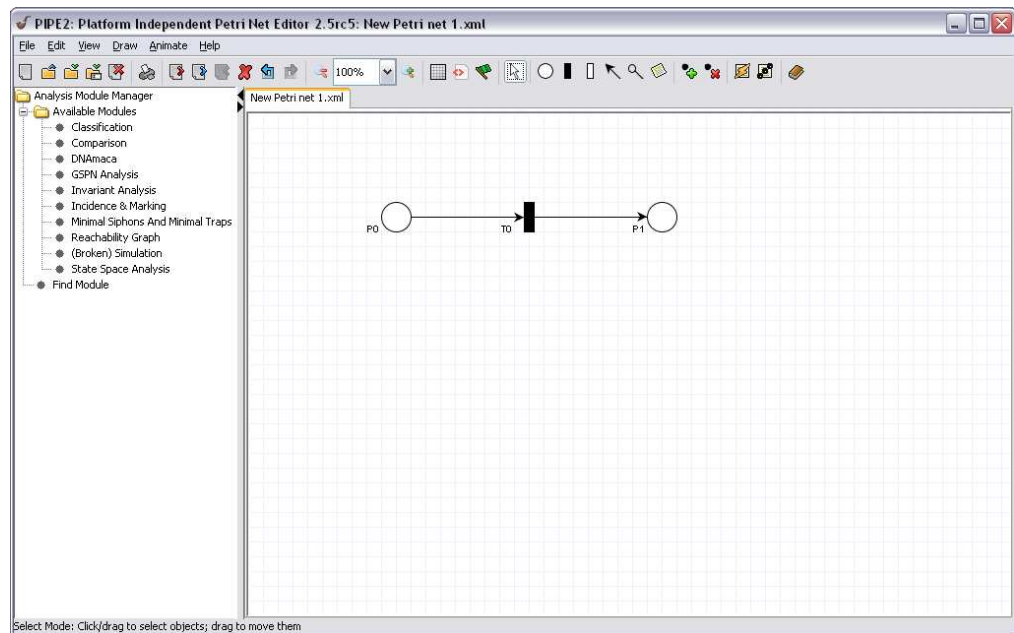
PIPE2: Platform Independent Petri Net Editor 2.5rc5: New Petri net 1.xml

File Edit View Draw Animate Help

100%

Analysis Module Manager
Available Modules
Classification
Comparison
DNAmaca
GSPN Analysis
Invariant Analysis
Incidence & Marking
Minimal Siphons And Minimal Traps
Reachability Graph
(Broken) Simulation
State Space Analysis
Find Module

New Petri net 1.xml

P0
T0
P1

Select Mode: Click/drag to select objects; drag to move them